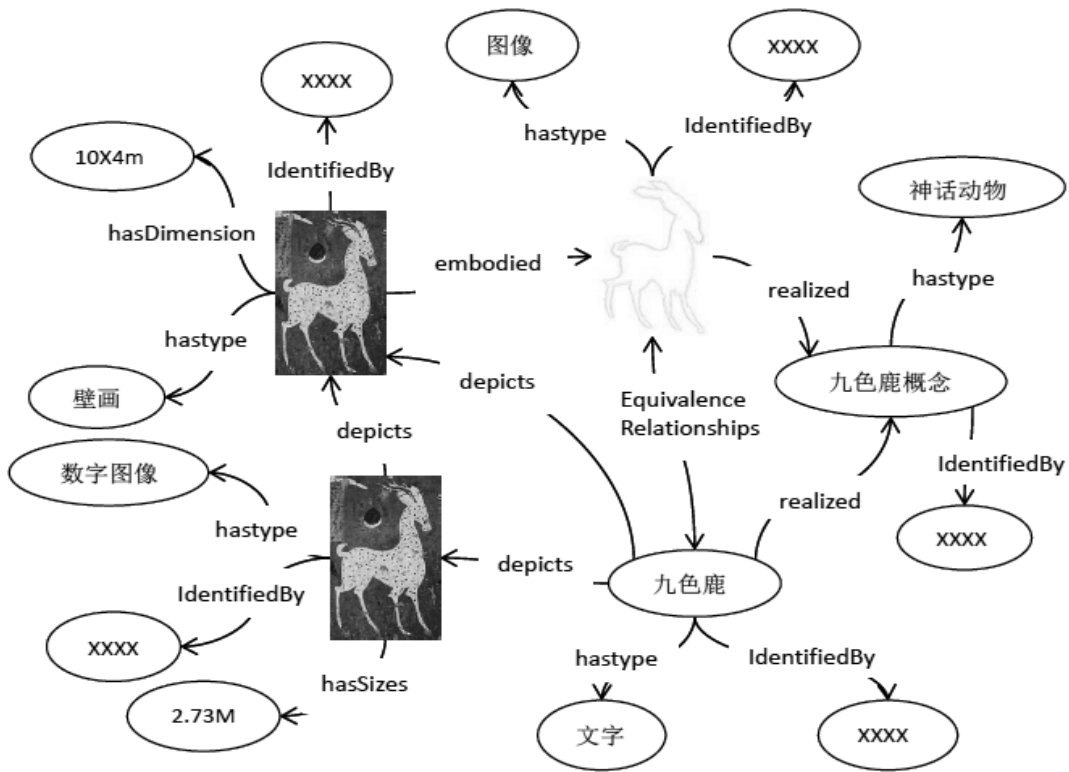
图像

XXXX

XXXX

hastype

IdentifiedBy

10X4m

IdentifiedBy

神话动物

hasDimension

embodied

hastype

realized

hastype

depicts

九色鹿概念

Equivalence Relationships

壁画

depicts

IdentifiedBy

数字图像

realized

hastype

XXXX

depicts

IdentifiedBy

九色鹿

XXXX

hastype

IdentifiedBy

hasSizes

2.73M

文字

XXXX